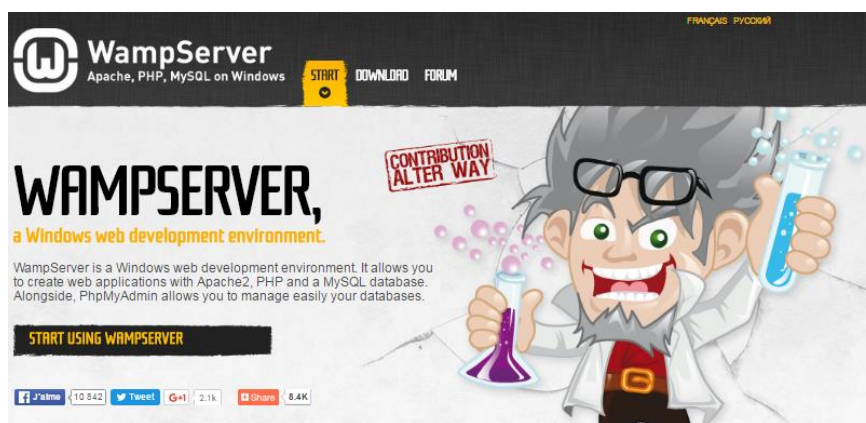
FRANÇAIS РУССКИЙ

WampServer
Apache, PHP, MySQL on Windows

START DOWNLOAD FORUM

CONTRIBUTION ALTER WAY

WAMPSERVER,
a Windows web development environment.

WampServer is a Windows web development environment. It allows you to create web applications with Apache2, PHP and a MySQL database. Alongside, PhpMyAdmin allows you to manage easily your databases.

START USING WAMPSERVER

J'aime 10 842 Tweet G+1 2.1k Share 8.4K